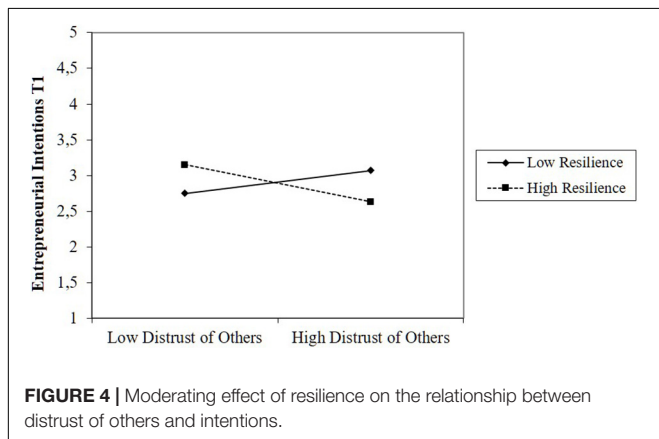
5
4,5
4
3,5
3
2,5
2
1,5
1

Entrepreneurial Intentions T1

Low Distrust of Others
High Distrust of Others

Low Resilience
High Resilience

**FIGURE 4 |** Moderating effect of resilience on the relationship between distrust of others and intentions.